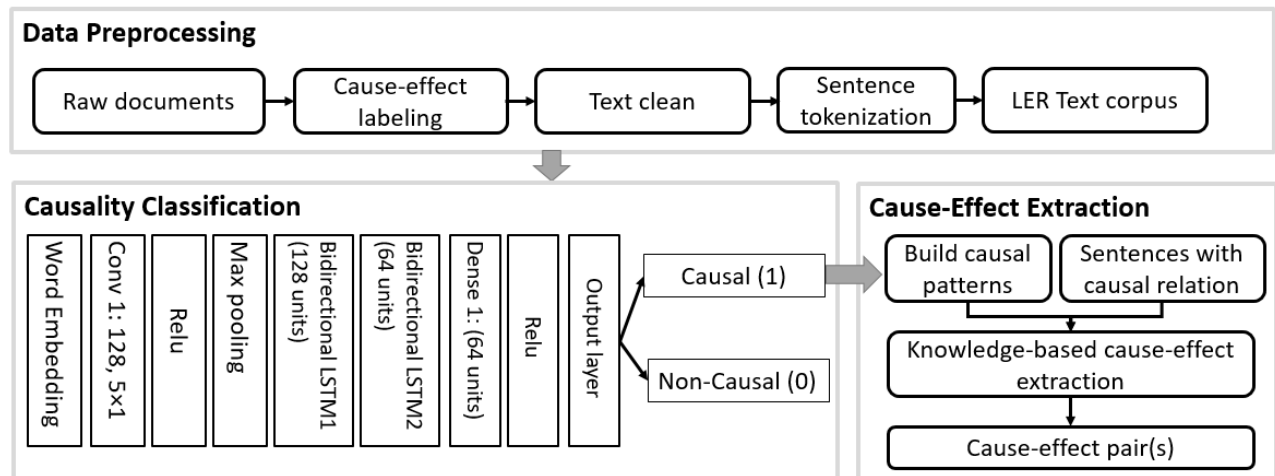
Data Preprocessing

Raw documents

Cause-effect labeling

Text clean

Sentence tokenization

LER Text corpus

Causality Classification

Word Embedding

Conv 1: 128, 5×1

Relu

Max pooling

Bidirectional LSTM1 (128 units)

Bidirectional LSTM2 (64 units)

Dense 1: (64 units)

Relu

Output layer

Causal (1)

Non-Causal (0)

Cause-Effect Extraction

Build causal patterns

Sentences with causal relation

Knowledge-based cause-effect extraction

Cause-effect pair(s)